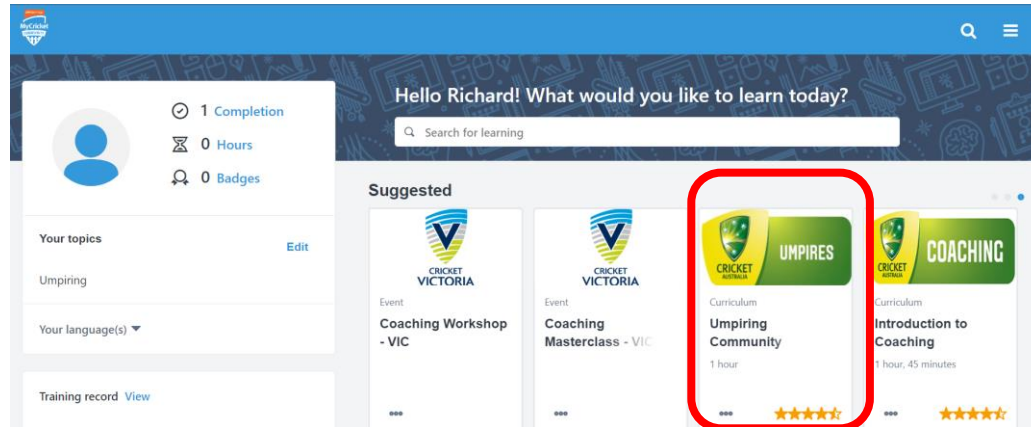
MyCricket

1 Completion
0 Hours
0 Badges

Your topics
Edit
Umpiring
Your language(s)

Training record View

Hello Richard! What would you like to learn today?
Search for learning

Suggested

CRICKET VICTORIA
Event
Coaching Workshop - VIC

CRICKET VICTORIA
Event
Coaching Masterclass - VIC

CRICKET AUSTRALIA UMPIRES
Curriculum
Umpiring Community
1 hour

CRICKET AUSTRALIA COACHING
Curriculum
Introduction to Coaching
1 hour, 45 minutes